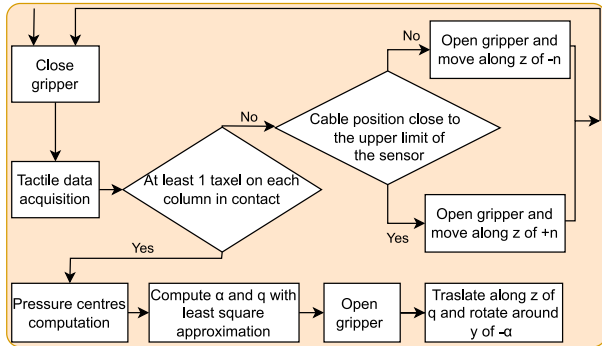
Close gripper

Tactile data acquisition

At least 1 taxel on each column in contact

No

Cable position close to the upper limit of the sensor

No

Open gripper and move along z of -n

Yes

Open gripper and move along z of +n

Yes

Pressure centres computation

Compute α and q with least square approximation

Open gripper

Traslate along z of q and rotate around y of -α